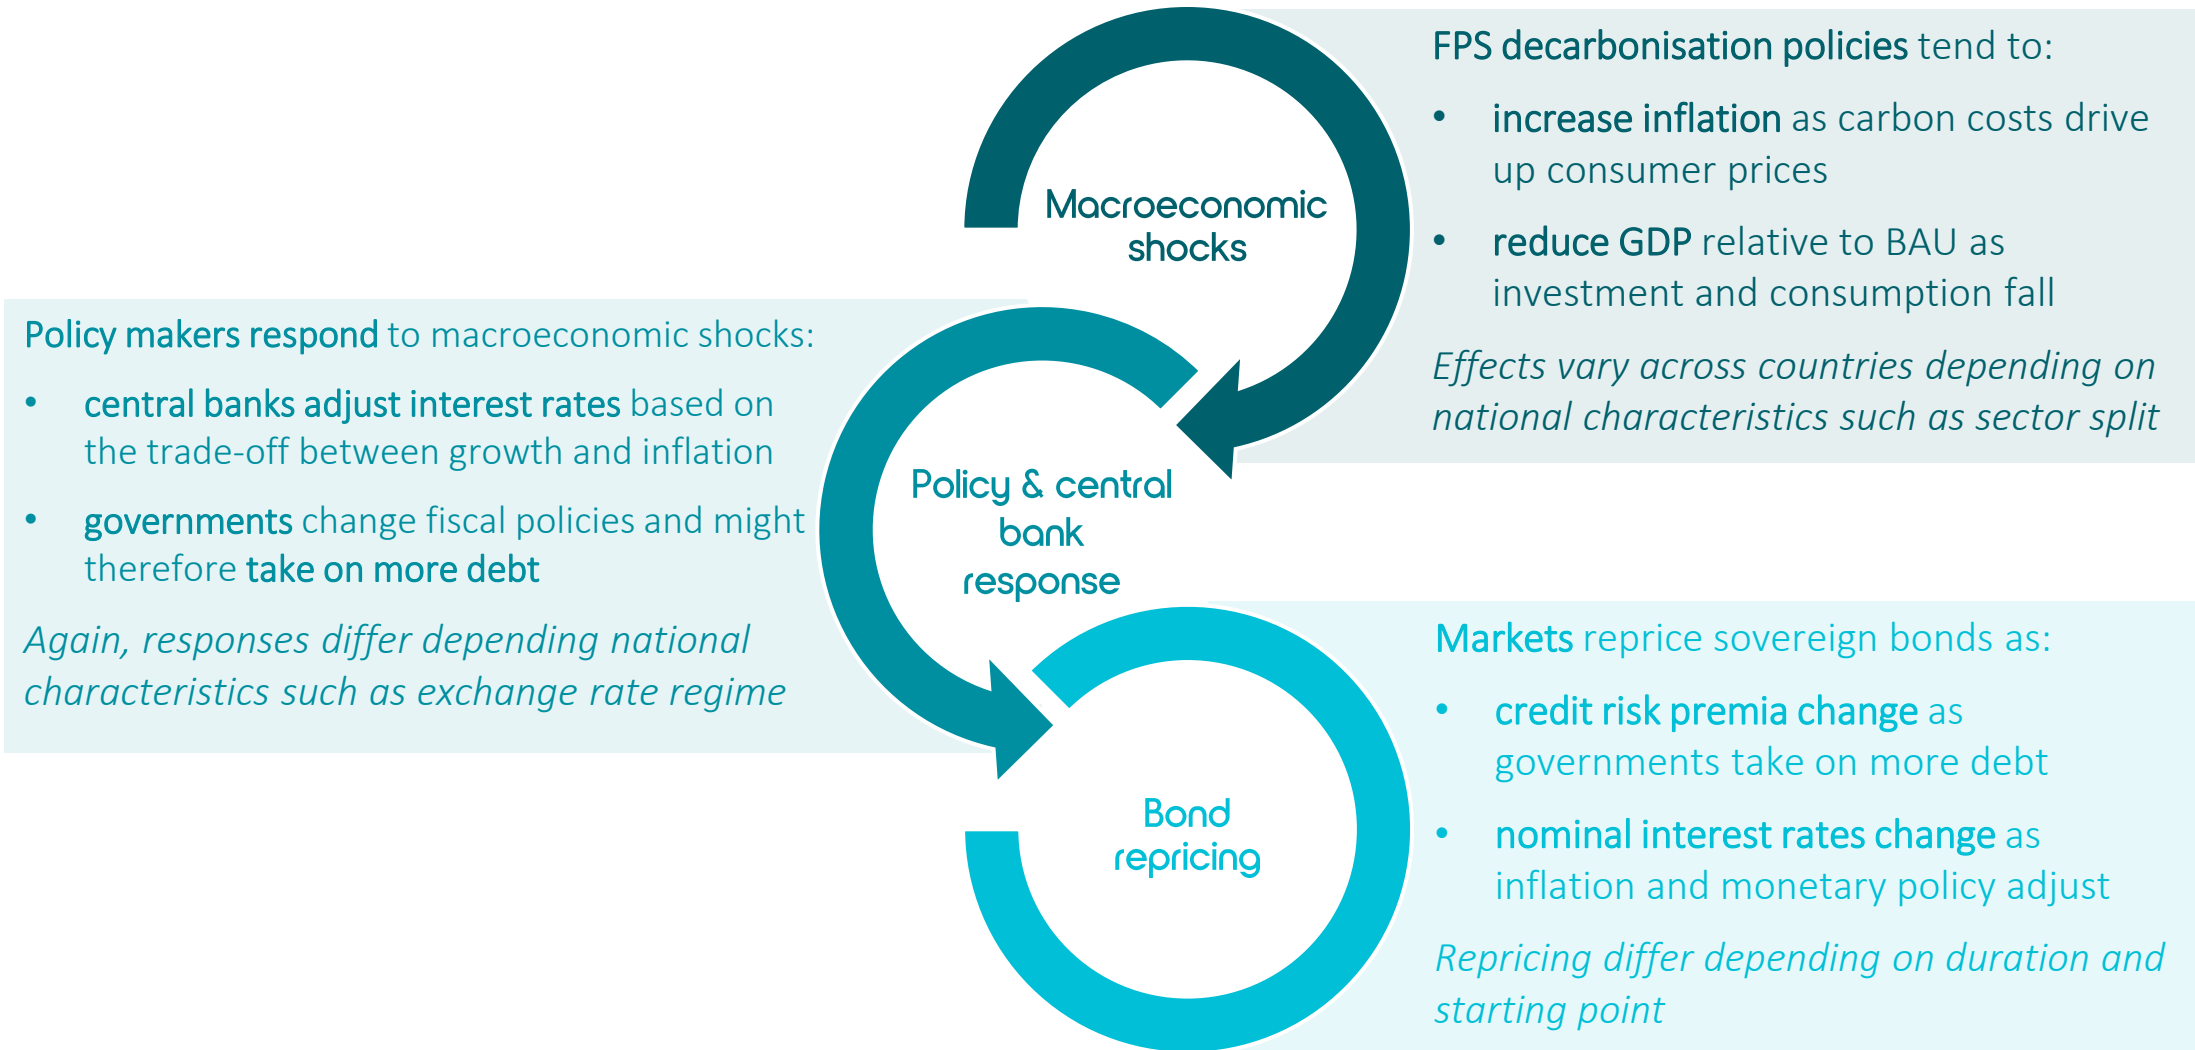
Macroeconomic shocks

FPS decarbonisation policies tend to:

• increase inflation as carbon costs drive up consumer prices

• reduce GDP relative to BAU as investment and consumption fall

Effects vary across countries depending on national characteristics such as sector split

Policy & central bank response

Policy makers respond to macroeconomic shocks:

• central banks adjust interest rates based on the trade-off between growth and inflation

• governments change fiscal policies and might therefore take on more debt

Again, responses differ depending national characteristics such as exchange rate regime

Bond repricing

Markets reprice sovereign bonds as:

• credit risk premia change as governments take on more debt

• nominal interest rates change as inflation and monetary policy adjust

Repricing differ depending on duration and starting point